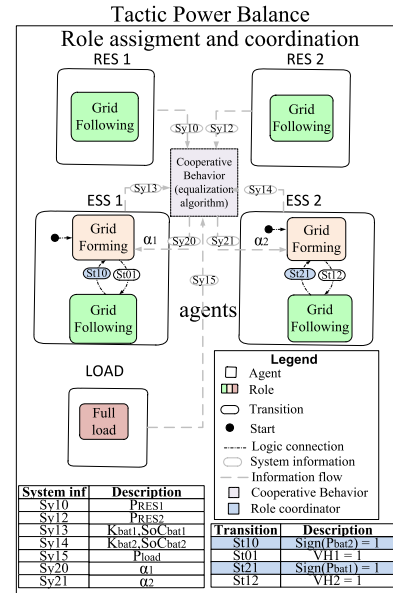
Tactic Power Balance

Role assigment and coordination

RES 1

Grid Following

RES 2

Grid Following

Sy10

Sy12

Cooperative Behavior (equalization algorithm)

Sy13

Sy14

ESS 1

ESS 2

Grid Forming

$\alpha_1$

Sy20

Sy21

$\alpha_2$

Grid Forming

St10

St01

St21

St12

Sy15

agents

Grid Following

Grid Following

LOAD

Full load

Legend

Agent

Role

Transition

Start

Logic connection

System information

Information flow

Cooperative Behavior

Role coordinator

| System inf | Description |
|---|---|
| Sy10 | $P_{RES1}$ |
| Sy12 | $P_{RES2}$ |
| Sy13 | $K_{bat1}$,$SoC_{bat1}$ |
| Sy14 | $K_{bat2}$,$SoC_{bat2}$ |
| Sy15 | $P_{load}$ |
| Sy20 | $\alpha_1$ |
| Sy21 | $\alpha_2$ |

| Transition | Description |
|---|---|
| St10 | Sign($P_{bat2}$) = 1 |
| St01 | VH1 = 1 |
| St21 | Sign($P_{bat1}$) = 1 |
| St12 | VH2 = 1 |